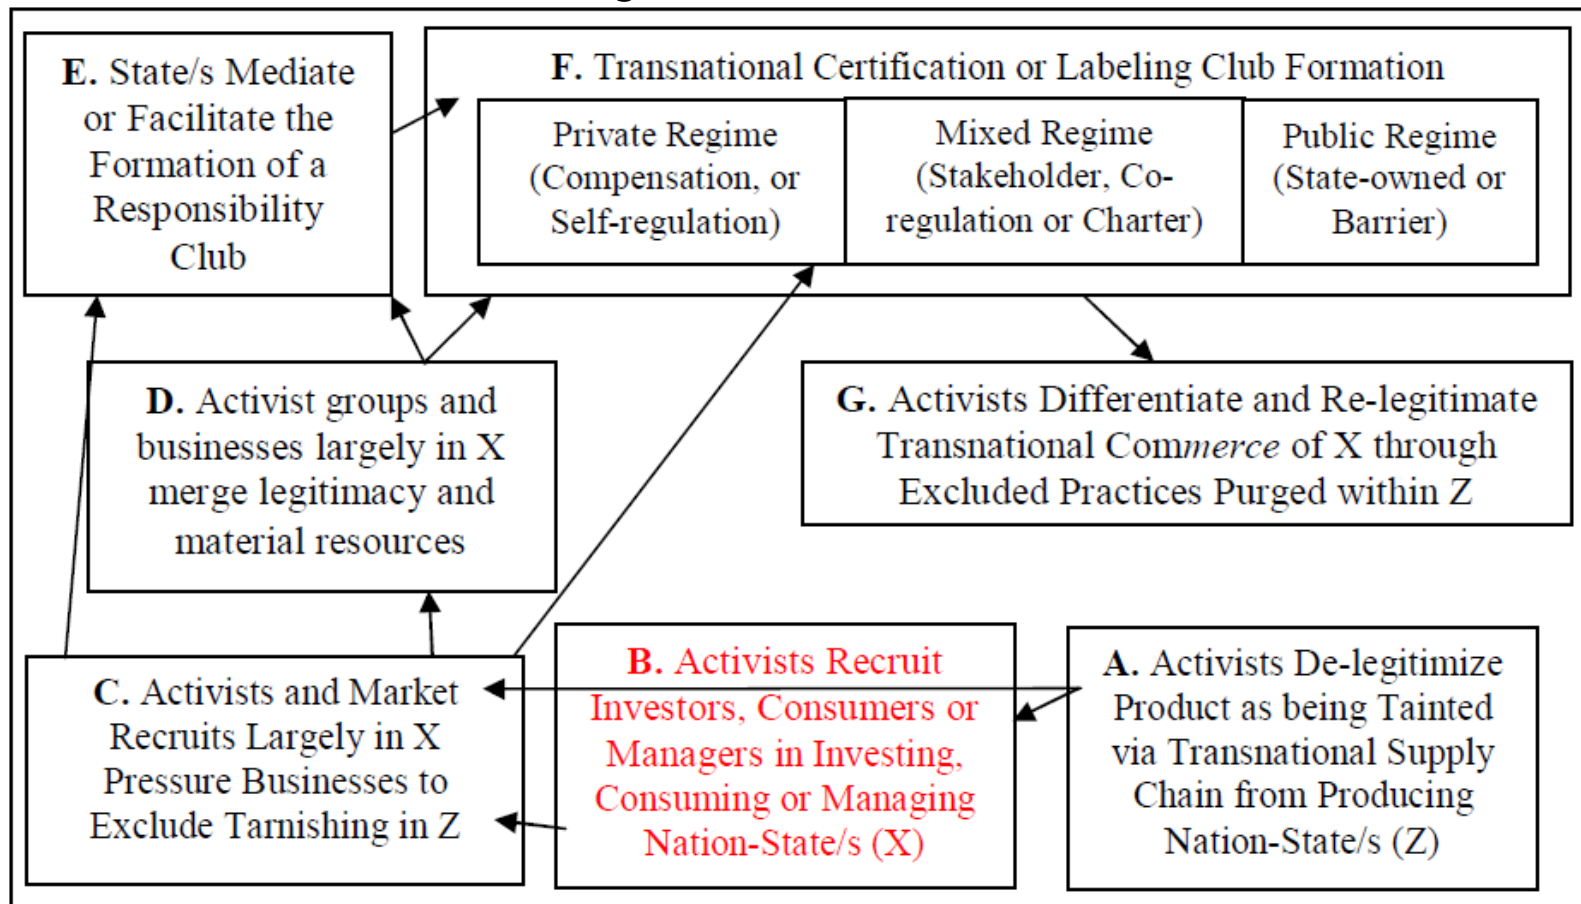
**E.** State/s Mediate or Facilitate the Formation of a Responsibility Club

**F.** Transnational Certification or Labeling Club Formation

Private Regime (Compensation, or Self-regulation)

Mixed Regime (Stakeholder, Co-regulation or Charter)

Public Regime (State-owned or Barrier)

**D.** Activist groups and businesses largely in X merge legitimacy and material resources

**G.** Activists Differentiate and Re-legitimate Transnational Commerce of X through Excluded Practices Purged within Z

**C.** Activists and Market Recruits Largely in X Pressure Businesses to Exclude Tarnishing in Z

**B.** Activists Recruit Investors, Consumers or Managers in Investing, Consuming or Managing Nation-State/s (X)

**A.** Activists De-legitimize Product as being Tainted via Transnational Supply Chain from Producing Nation-State/s (Z)